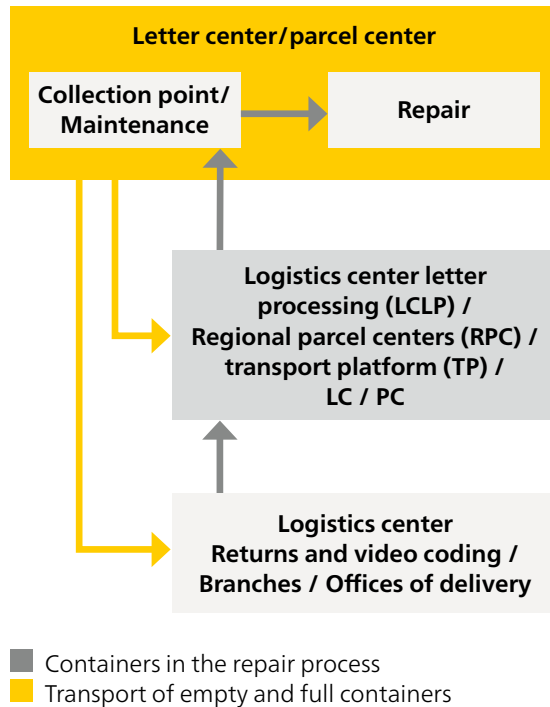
Letter center/parcel center

Collection point/ Maintenance

Repair

Logistics center letter processing (LCLP) / Regional parcel centers (RPC) / transport platform (TP) / LC / PC

Logistics center Returns and video coding / Branches / Offices of delivery

Containers in the repair process
Transport of empty and full containers